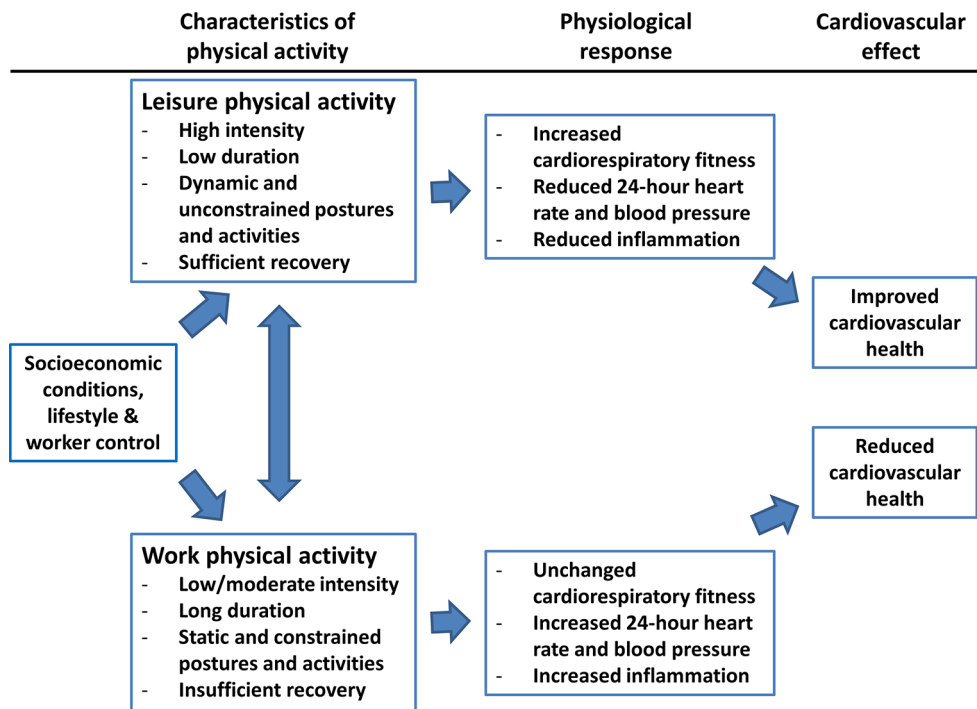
Characteristics of physical activity

Physiological response

Cardiovascular effect

Leisure physical activity
- High intensity
- Low duration
- Dynamic and unconstrained postures and activities
- Sufficient recovery

- Increased cardiorespiratory fitness
- Reduced 24-hour heart rate and blood pressure
- Reduced inflammation

Improved cardiovascular health

Socioeconomic conditions, lifestyle & worker control

Reduced cardiovascular health

Work physical activity
- Low/moderate intensity
- Long duration
- Static and constrained postures and activities
- Insufficient recovery

- Unchanged cardiorespiratory fitness
- Increased 24-hour heart rate and blood pressure
- Increased inflammation